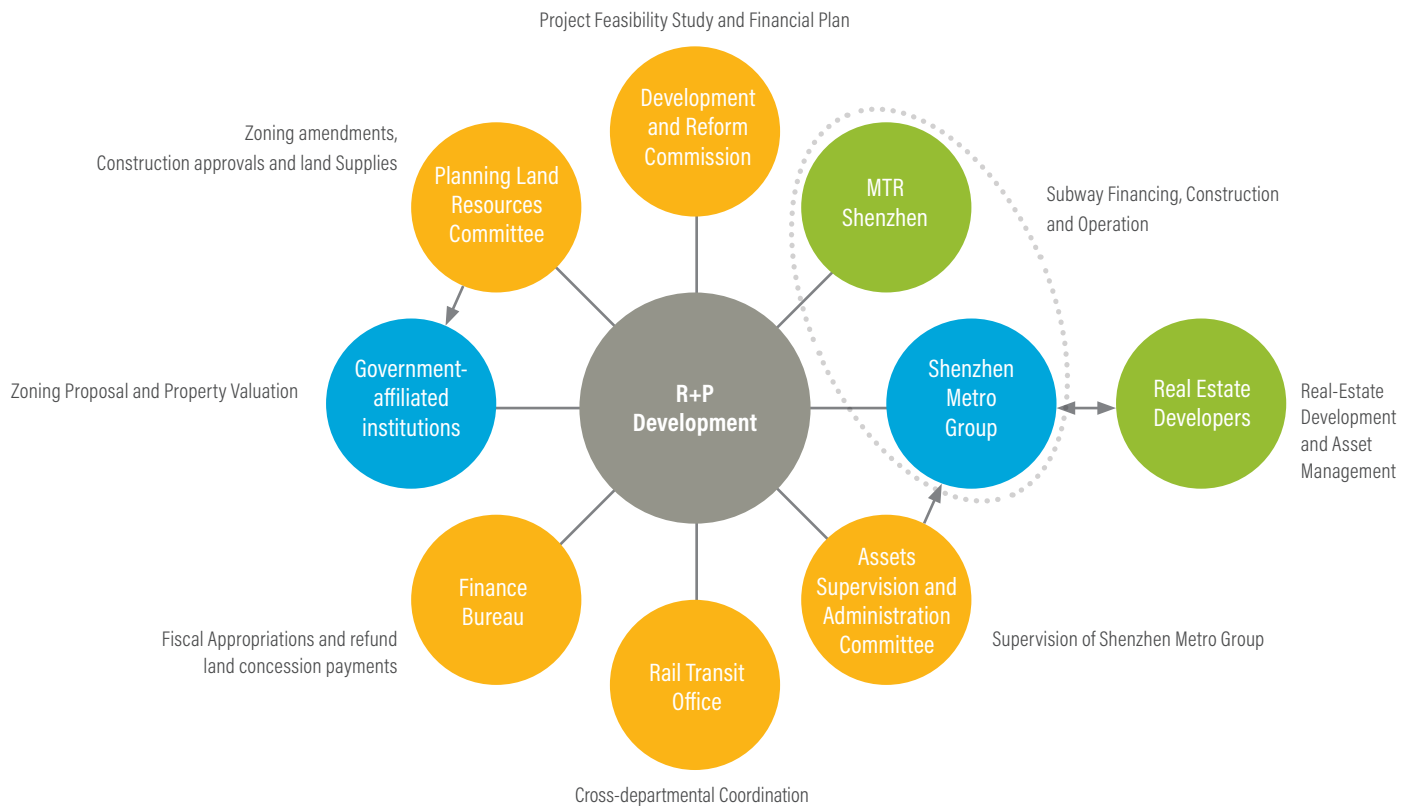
Project Feasibility Study and Financial Plan

Development and Reform Commission

Zoning amendments, Construction approvals and land Supplies

Planning Land Resources Committee

MTR Shenzhen

Subway Financing, Construction and Operation

Zoning Proposal and Property Valuation

Government-affiliated institutions

R+P Development

Shenzhen Metro Group

Real Estate Developers

Real-Estate Development and Asset Management

Finance Bureau

Assets Supervision and Administration Committee

Fiscal Appropriations and refund land concession payments

Rail Transit Office

Supervision of Shenzhen Metro Group

Cross-departmental Coordination